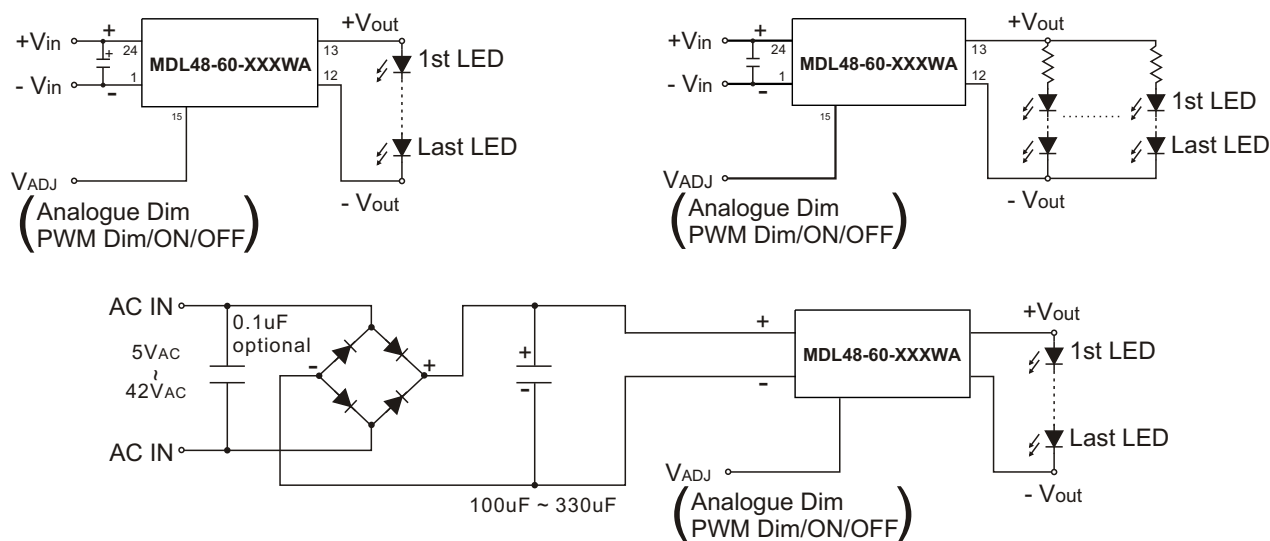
+Vin
+
+
24
- Vin
1
-
MDL48-60-XXXWA
15
13
12
+Vout
1st LED
Last LED
- Vout
VADJ
(Analogue Dim PWM Dim/ON/OFF)

+Vin
+
24
- Vin
1
-
MDL48-60-XXXWA
15
13
12
+Vout
1st LED
Last LED
- Vout
VADJ
(Analogue Dim PWM Dim/ON/OFF)

AC IN
0.1uF optional
5VAC
~
42VAC
AC IN
-
+
+
-
100uF ~ 330uF
+
-
MDL48-60-XXXWA
+Vout
1st LED
Last LED
- Vout
VADJ
(Analogue Dim PWM Dim/ON/OFF)